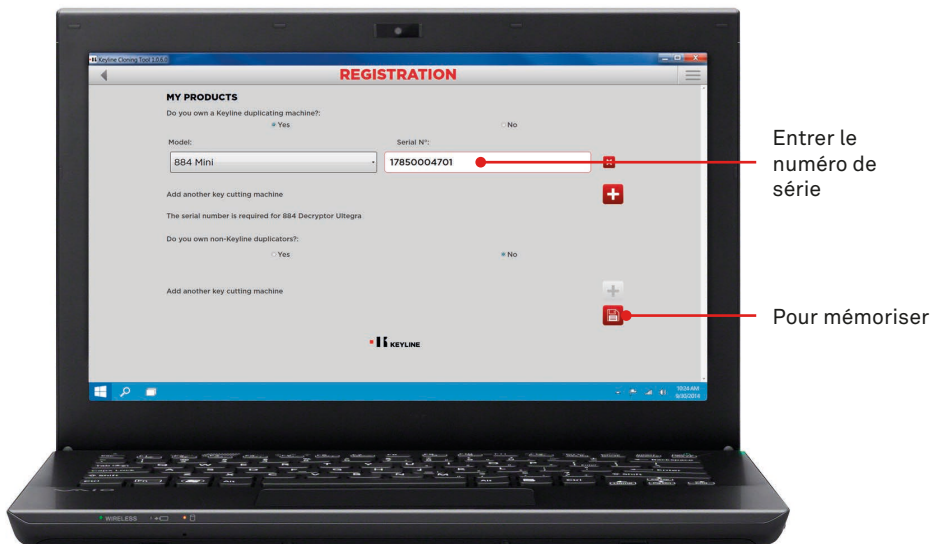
Keyline Cloning Tool 1.0.6.0

REGISTRATION

MY PRODUCTS

Do you own a Keyline duplicating machine?:

Yes

No

Model:

Serial N°:

884 Mini

17850004701

Add another key cutting machine

The serial number is required for 884 Decryptor Ultegra

Do you own non-Keyline duplicators?:

Yes

No

Add another key cutting machine

KEYLINE

10:24 AM
9/30/2014

WIRELESS

Entrer le numéro de série

Pour mémoriser